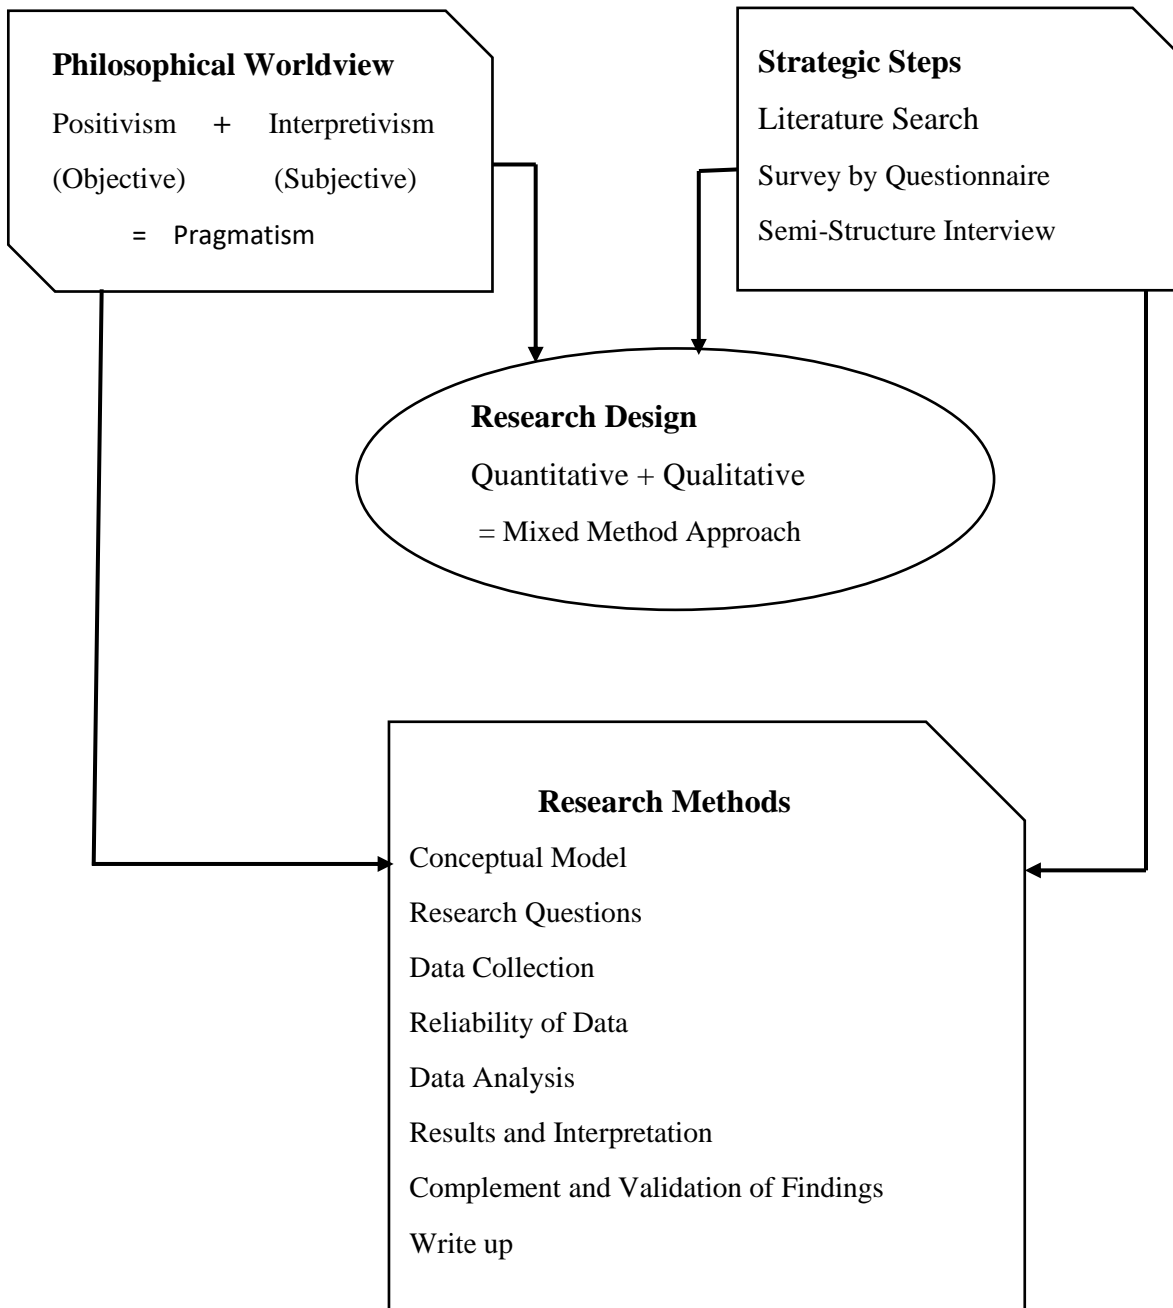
Philosophical Worldview

Positivism + Interpretivism

(Objective) (Subjective)

= Pragmatism

Strategic Steps

Literature Search

Survey by Questionnaire

Semi-Structure Interview

Research Design

Quantitative + Qualitative

= Mixed Method Approach

Research Methods

Conceptual Model

Research Questions

Data Collection

Reliability of Data

Data Analysis

Results and Interpretation

Complement and Validation of Findings

Write up